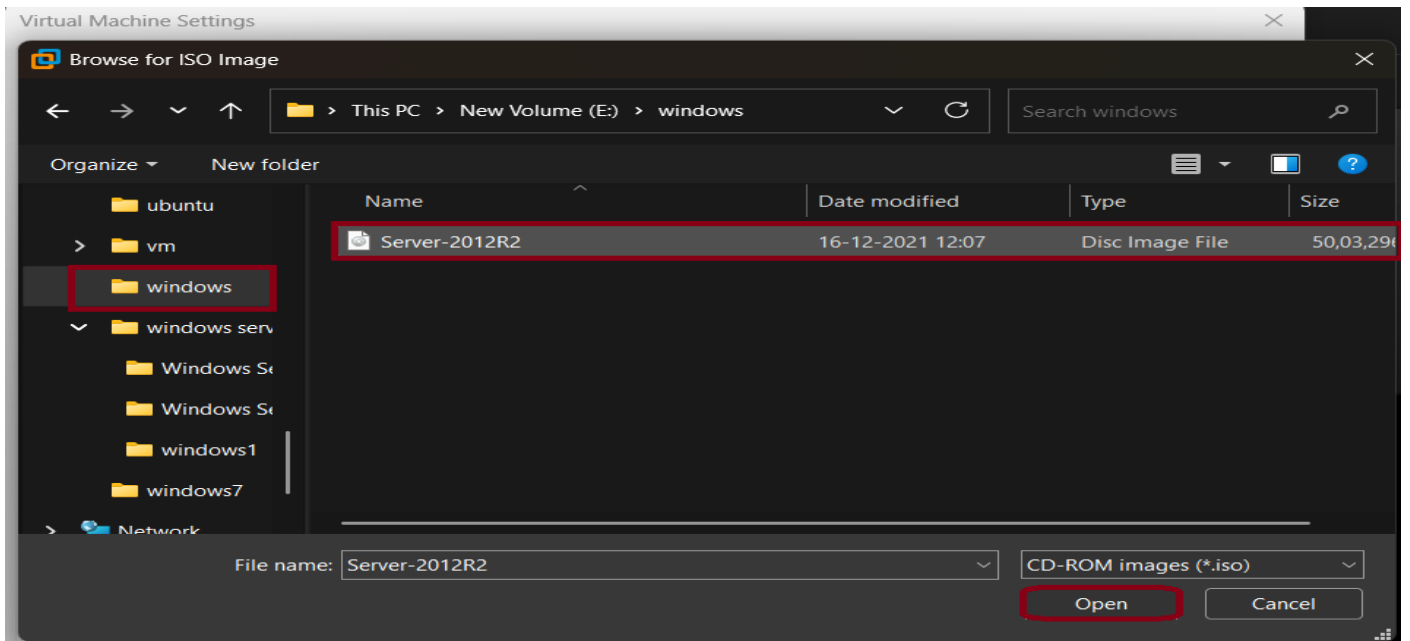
Virtual Machine Settings

Browse for ISO Image

This PC > New Volume (E:) > windows

Search windows

Organize New folder

ubuntu
vm
windows
windows serv
Windows Se
Windows Se
windows1
windows7
Network

| Name | Date modified | Type | Size |
|---|---|---|---|
| Server-2012R2 | 16-12-2021 12:07 | Disc Image File | 50,03,29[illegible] |

File name: Server-2012R2

CD-ROM images (*.iso)

Open

Cancel